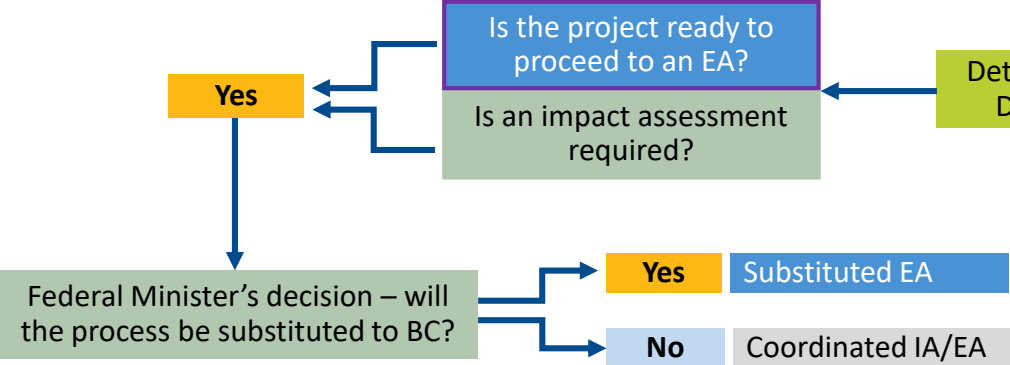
Is the project ready to proceed to an EA?

Is an impact assessment required?

Yes

Det
D

Federal Minister’s decision – will the process be substituted to BC?

Yes

Substituted EA

No

Coordinated IA/EA